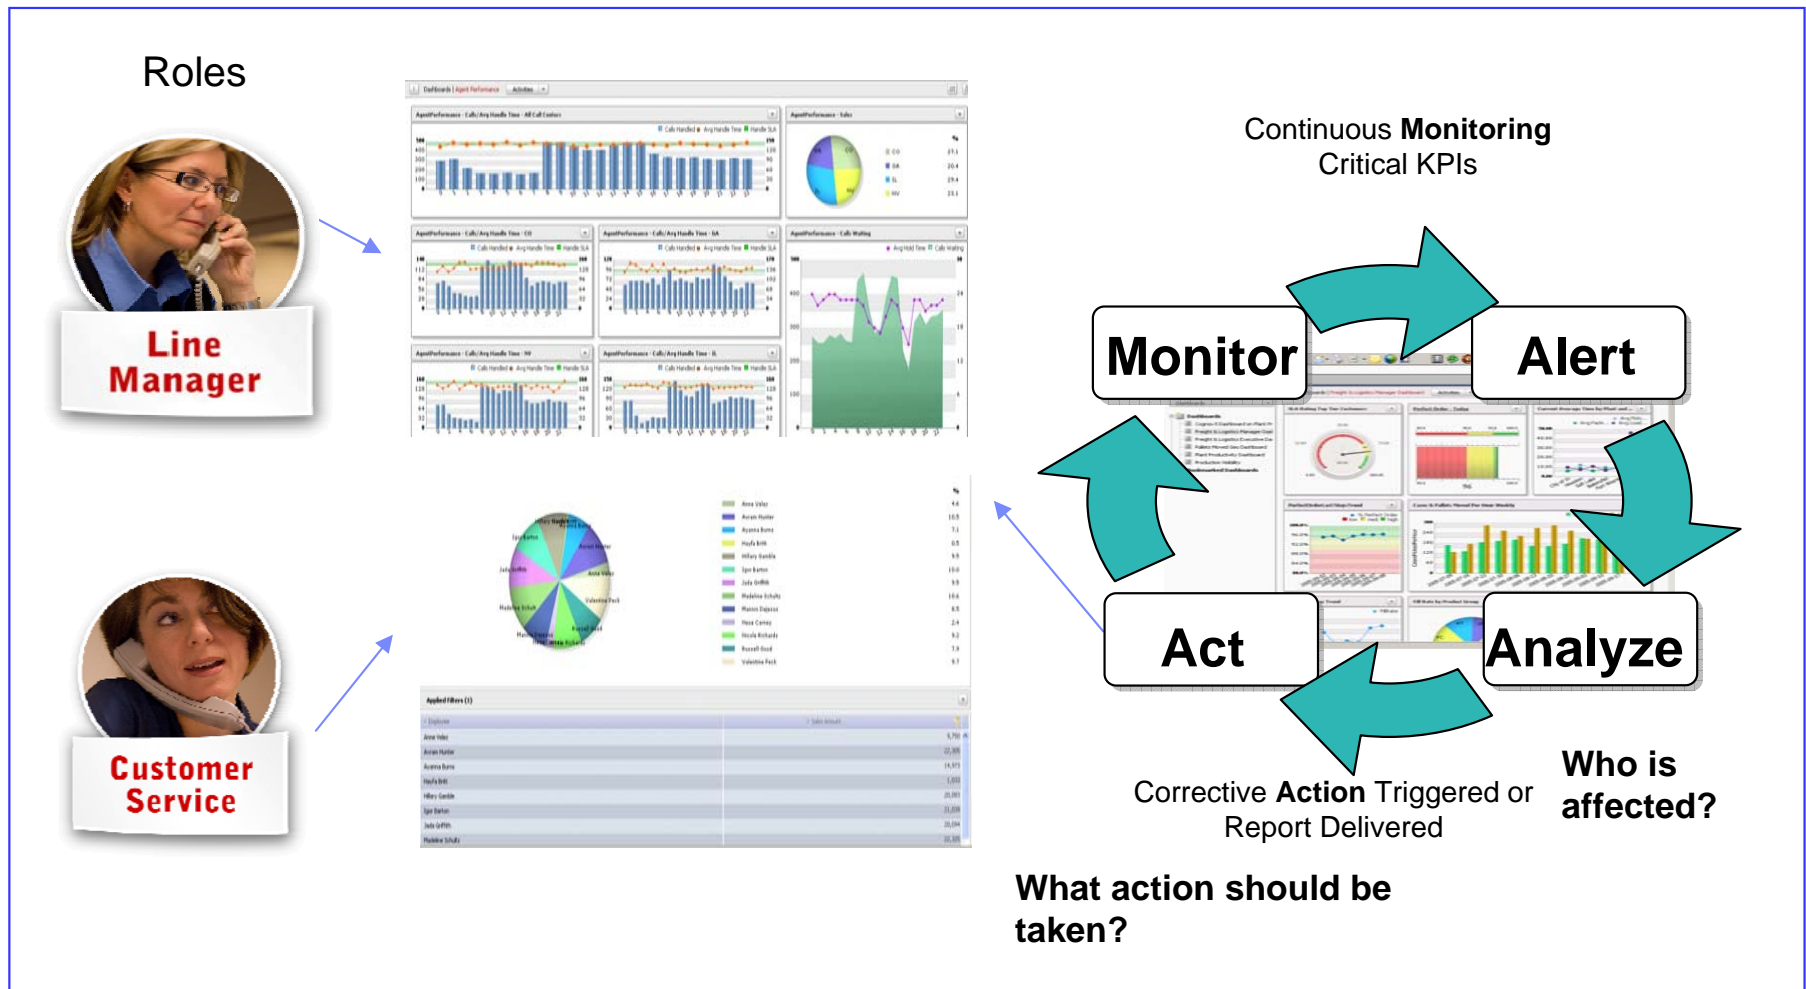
Roles

Line Manager

Customer Service

Continuous **Monitoring** Critical KPIs

Monitor

Alert

Act

Analyze

Corrective **Action** Triggered or Report Delivered

Who is affected?

What action should be taken?